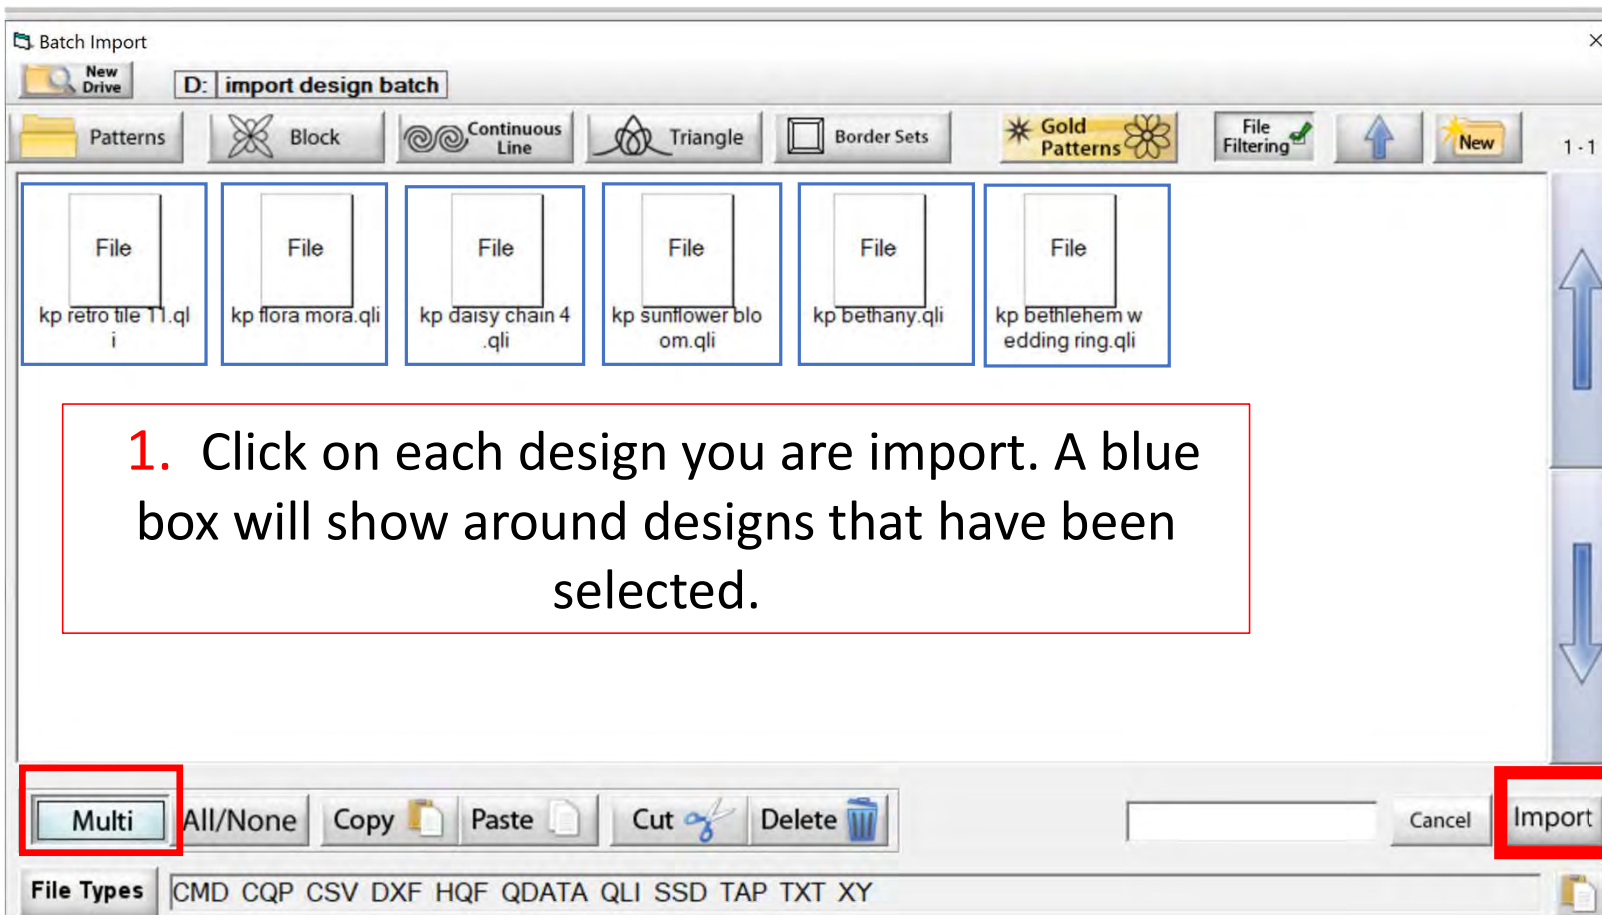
Batch Import

New Drive

D: import design batch

Patterns

Block

Continuous Line

Triangle

Border Sets

Gold Patterns

File Filtering

New

1 - 1

File

kp retro tile T1.qli

File

kp flora mora.qli

File

kp daisy chain 4.qli

File

kp sunflower blo om.qli

File

kp bethany.qli

File

kp bethlehem w edding ring.qli

1. Click on each design you are import. A blue box will show around designs that have been selected.

Multi

All/None

Copy

Paste

Cut

Delete

Cancel

Import

File Types

CMD CQP CSV DXF HQF QDATA QLI SSD TAP TXT XY